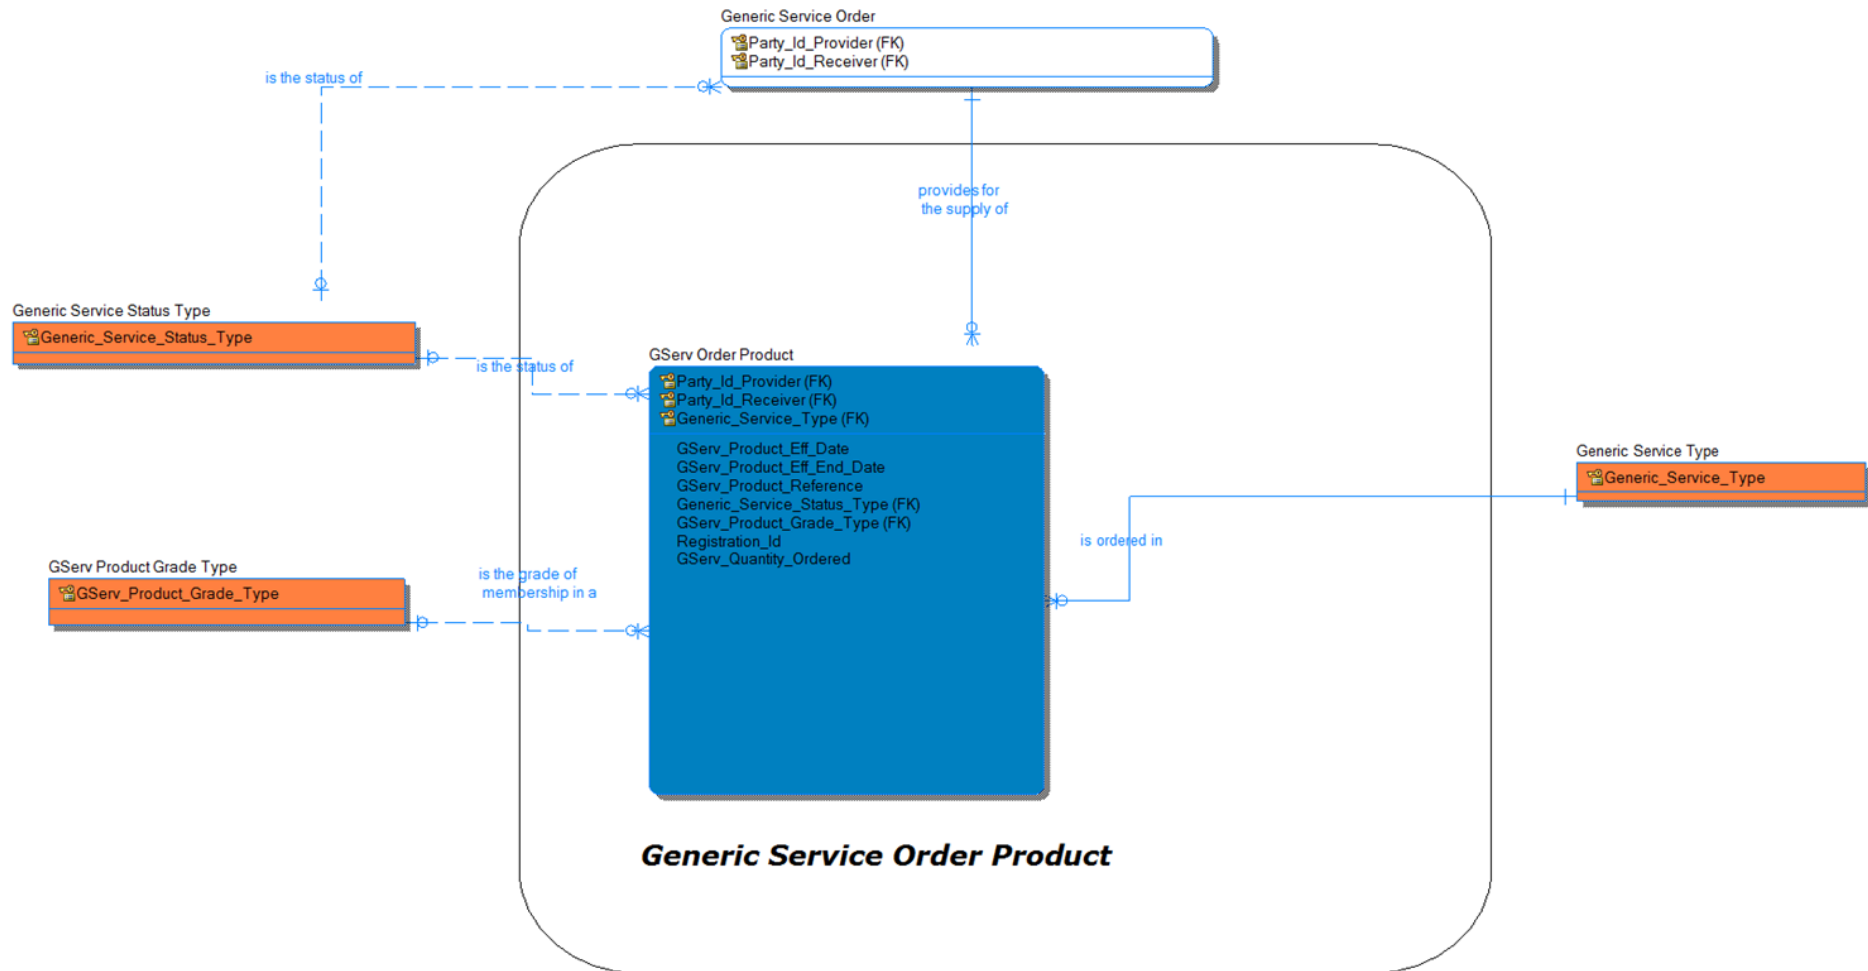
Generic Service Order
Party_Id_Provider (FK)
Party_Id_Receiver (FK)

is the status of

provides for the supply of

Generic Service Status Type
Generic_Service_Status_Type

is the status of

GServ Order Product
Party_Id_Provider (FK)
Party_Id_Receiver (FK)
Generic_Service_Type (FK)
GServ_Product_Eff_Date
GServ_Product_Eff_End_Date
GServ_Product_Reference
Generic_Service_Status_Type (FK)
GServ_Product_Grade_Type (FK)
Registration_Id
GServ_Quantity_Ordered

Generic Service Type
Generic_Service_Type

is ordered in

GServ Product Grade Type
GServ_Product_Grade_Type

is the grade of membership in a

Generic Service Order Product